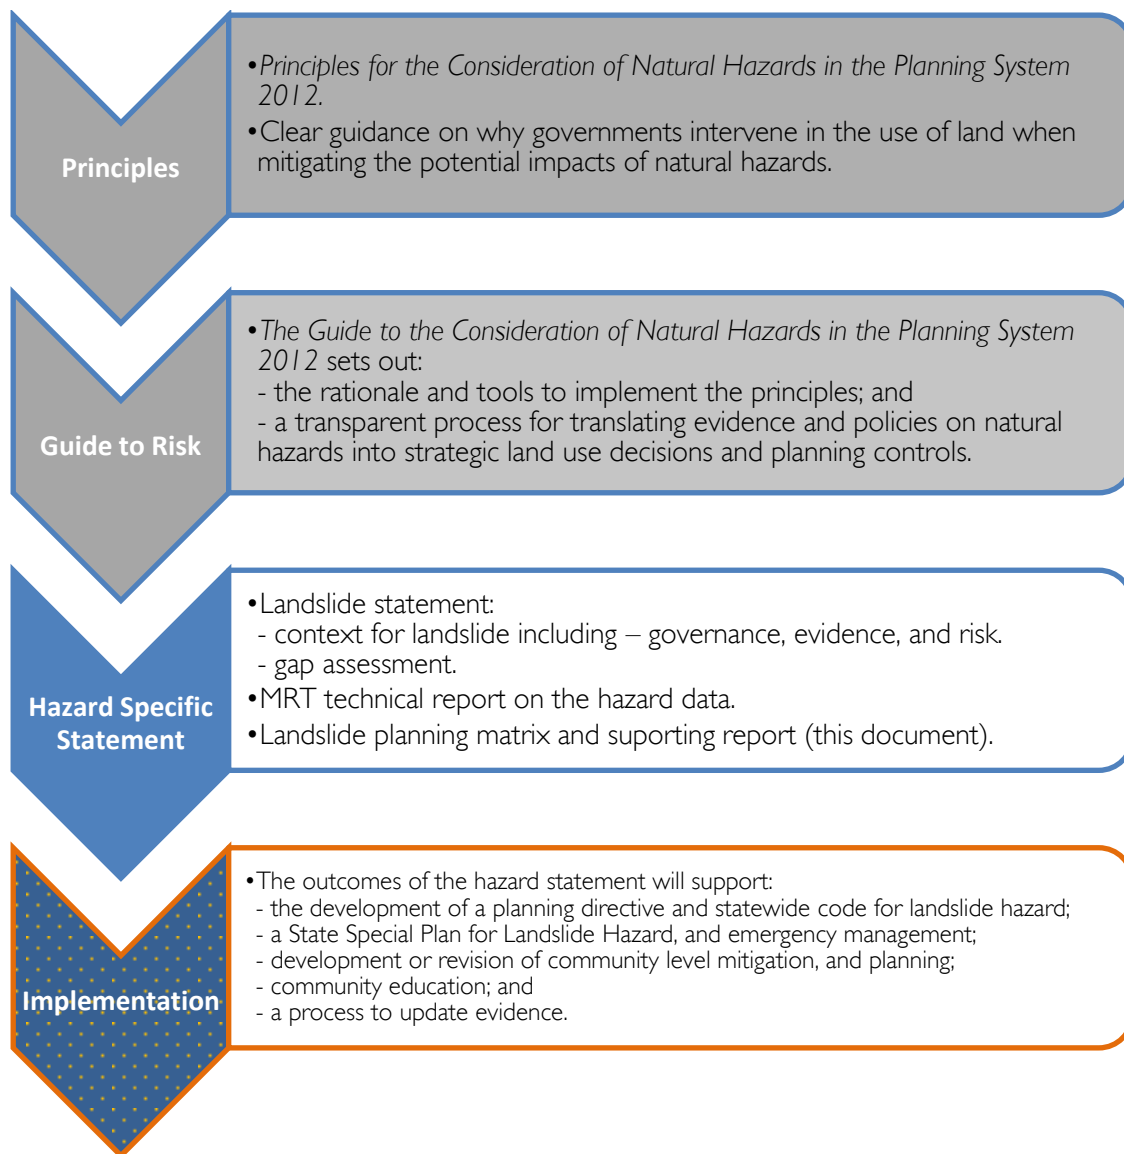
Principles

•Principles for the Consideration of Natural Hazards in the Planning System 2012.
•Clear guidance on why governments intervene in the use of land when mitigating the potential impacts of natural hazards.

Guide to Risk

•The Guide to the Consideration of Natural Hazards in the Planning System 2012 sets out:
- the rationale and tools to implement the principles; and
- a transparent process for translating evidence and policies on natural hazards into strategic land use decisions and planning controls.

Hazard Specific Statement

•Landslide statement:
- context for landslide including – governance, evidence, and risk.
- gap assessment.
•MRT technical report on the hazard data.
•Landslide planning matrix and suporting report (this document).

Implementation

•The outcomes of the hazard statement will support:
- the development of a planning directive and statewide code for landslide hazard;
- a State Special Plan for Landslide Hazard, and emergency management;
- development or revision of community level mitigation, and planning;
- community education; and
- a process to update evidence.